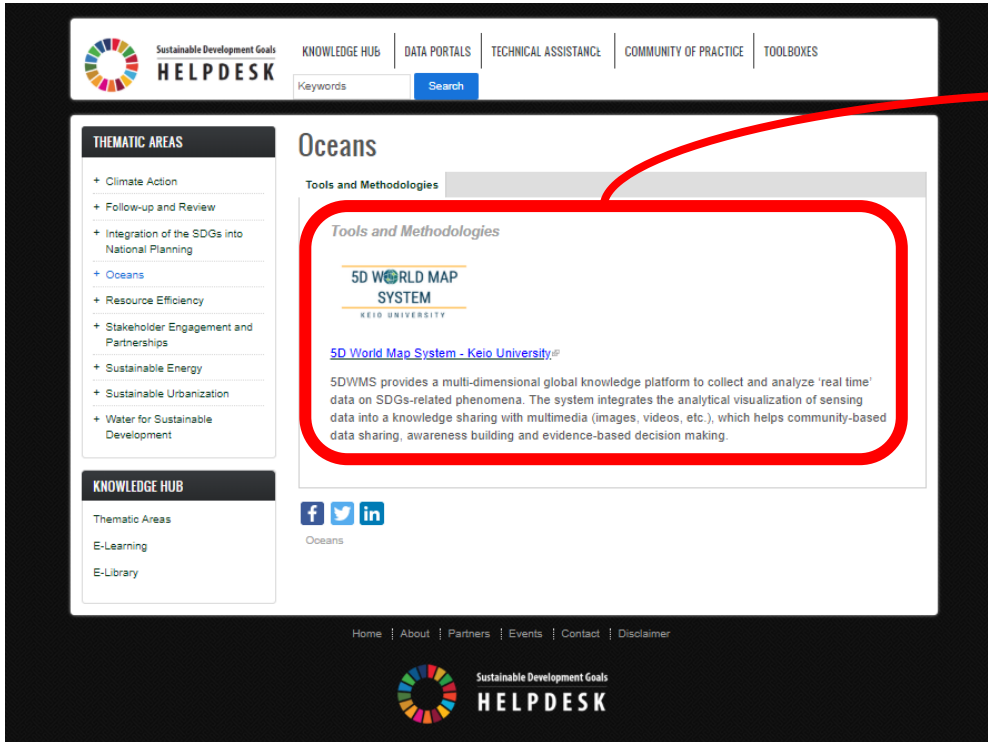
Sustainable Development Goals
HELPDESK

KNOWLEDGE HUB | DATA PORTALS | TECHNICAL ASSISTANCE | COMMUNITY OF PRACTICE | TOOLBOXES

Keywords
Search

THEMATIC AREAS

+ Climate Action
+ Follow-up and Review
+ Integration of the SDGs into National Planning
+ Oceans
+ Resource Efficiency
+ Stakeholder Engagement and Partnerships
+ Sustainable Energy
+ Sustainable Urbanization
+ Water for Sustainable Development

KNOWLEDGE HUB

Thematic Areas
E-Learning
E-Library

Oceans

Tools and Methodologies

Tools and Methodologies

5D WORLD MAP SYSTEM
KEIO UNIVERSITY

5D World Map System - Keio University

5DWMS provides a multi-dimensional global knowledge platform to collect and analyze ‘real time’ data on SDGs-related phenomena. The system integrates the analytical visualization of sensing data into a knowledge sharing with multimedia (images, videos, etc.), which helps community-based data sharing, awareness building and evidence-based decision making.

Oceans

Home | About | Partners | Events | Contact | Disclaimer

Sustainable Development Goals
HELPDESK